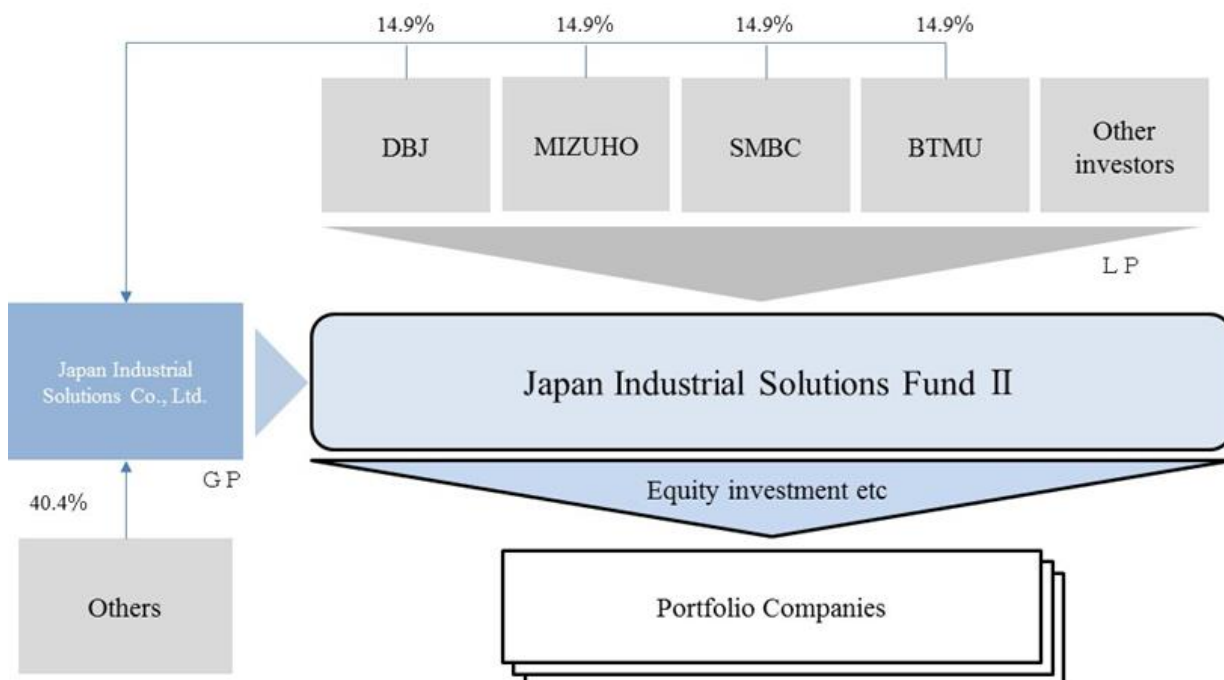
14.9%
14.9%
14.9%
14.9%

DBJ
MIZUHO
SMBC
BTMU
Other investors

LP

Japan Industrial Solutions Co., Ltd.

GP

Japan Industrial Solutions Fund Ⅱ

Equity investment etc

40.4%

Others

Portfolio Companies